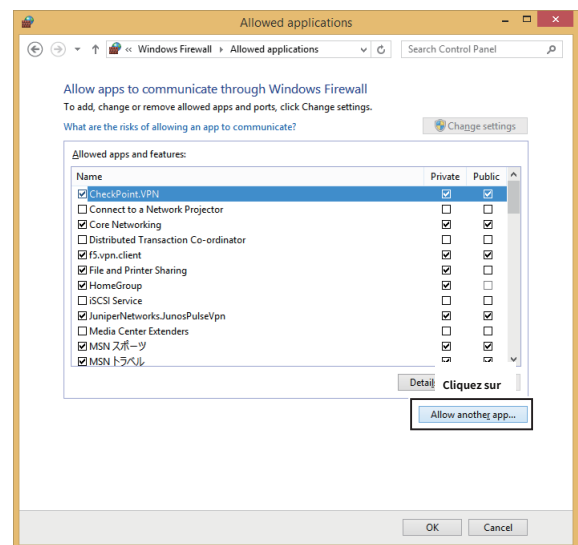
Allowed applications

« Windows Firewall ▸ Allowed applications

Search Control Panel

Allow apps to communicate through Windows Firewall

To add, change or remove allowed apps and ports, click Change settings.

What are the risks of allowing an app to communicate?

Change settings

Allowed apps and features:

| Name | Private | Public |
|---|---|---|
| ☑ CheckPoint.VPN | ☑ | ☑ |
| ☐ Connect to a Network Projector | ☐ | ☐ |
| ☑ Core Networking | ☑ | ☑ |
| ☐ Distributed Transaction Co-ordinator | ☐ | ☐ |
| ☑ f5.vpn.client | ☑ | ☑ |
| ☑ File and Printer Sharing | ☑ | ☐ |
| ☑ HomeGroup | ☑ | ☐ |
| ☐ iSCSI Service | ☐ | ☐ |
| ☑ JuniperNetworks.JunosPulseVpn | ☑ | ☑ |
| ☐ Media Center Extenders | ☐ | ☐ |
| ☑ MSN スポーツ | ☑ | ☑ |
| ☑ MSN トラベル | ☑ | ☑ |

Detai

Cliquez sur

Allow another app...

OK

Cancel